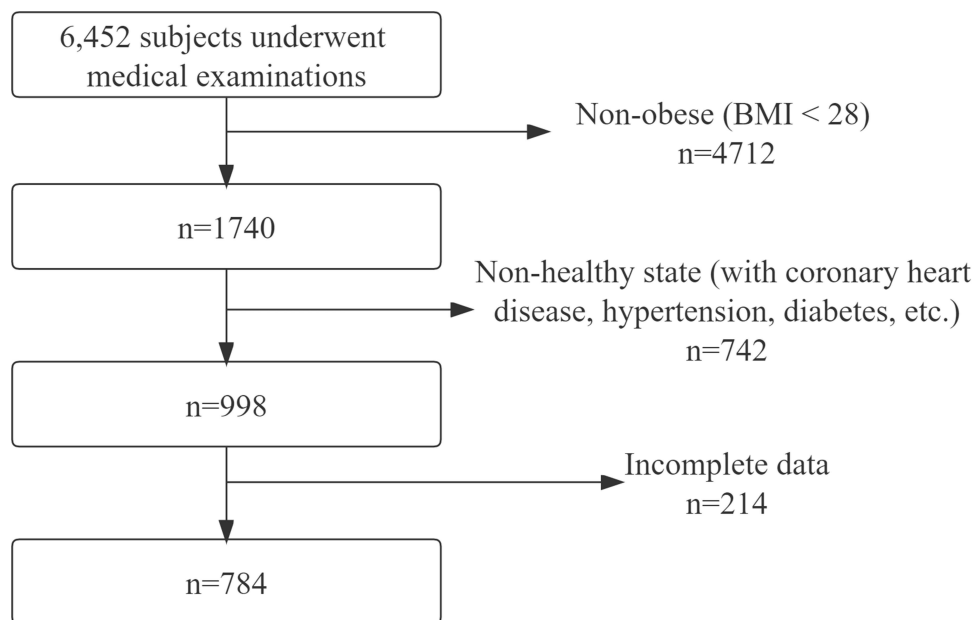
6,452 subjects underwent medical examinations

Non-obese (BMI < 28)
n=4712

n=1740

Non-healthy state (with coronary heart disease, hypertension, diabetes, etc.)
n=742

n=998

Incomplete data
n=214

n=784